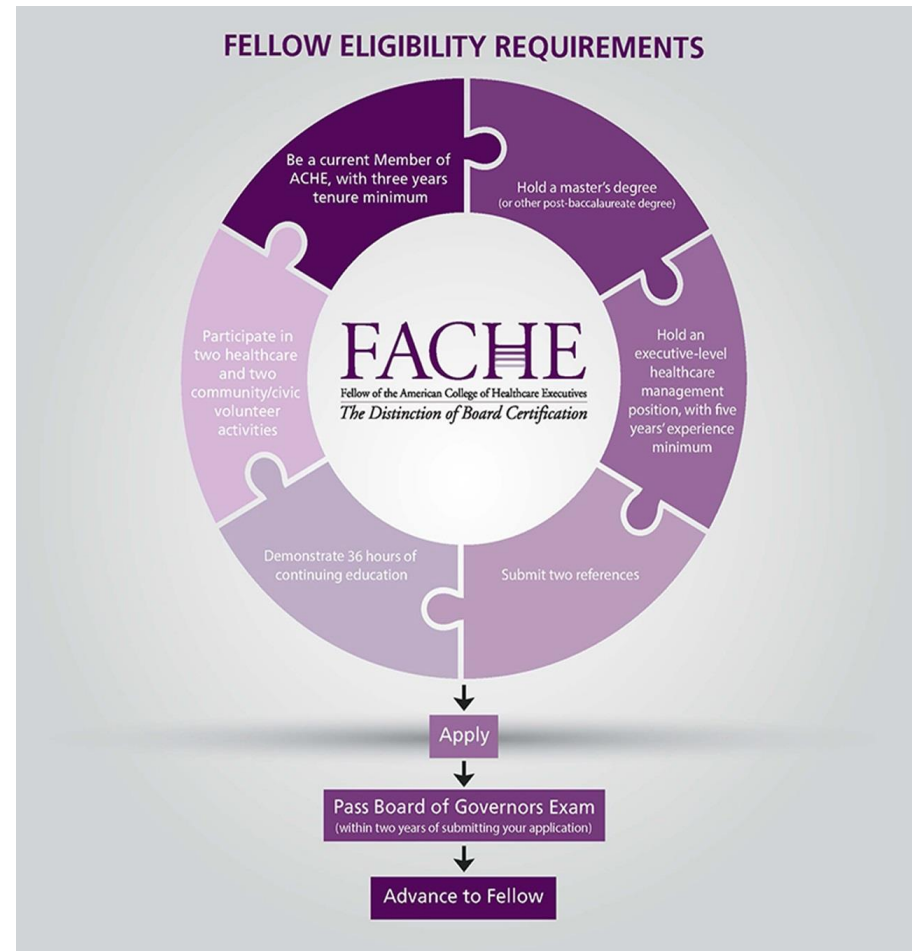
FELLOW ELIGIBILITY REQUIREMENTS

Be a current Member of ACHE, with three years tenure minimum

Hold a master's degree
(or other post-baccalaureate degree)

Hold an executive-level healthcare management position, with five years' experience minimum

Submit two references

Demonstrate 36 hours of continuing education

Participate in two healthcare and two community/civic volunteer activities

FACHE
Fellow of the American College of Healthcare Executives
The Distinction of Board Certification

Apply

Pass Board of Governors Exam
(within two years of submitting your application)

Advance to Fellow